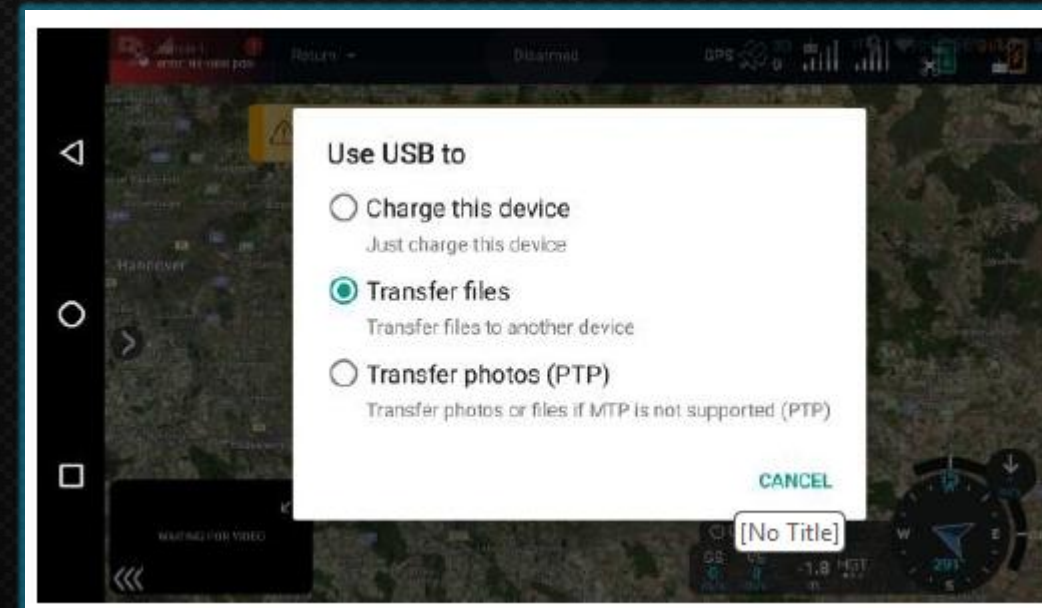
Return

Disarmed

GPS

Hannover

Use USB to

Charge this device

Just charge this device

Transfer files

Transfer files to another device

Transfer photos (PTP)

Transfer photos or files if MTP is not supported (PTP)

CANCEL

[No Title]

WAITING FOR VIDEO

GS

VS

-1.8

HGT

W

E

S

N

291